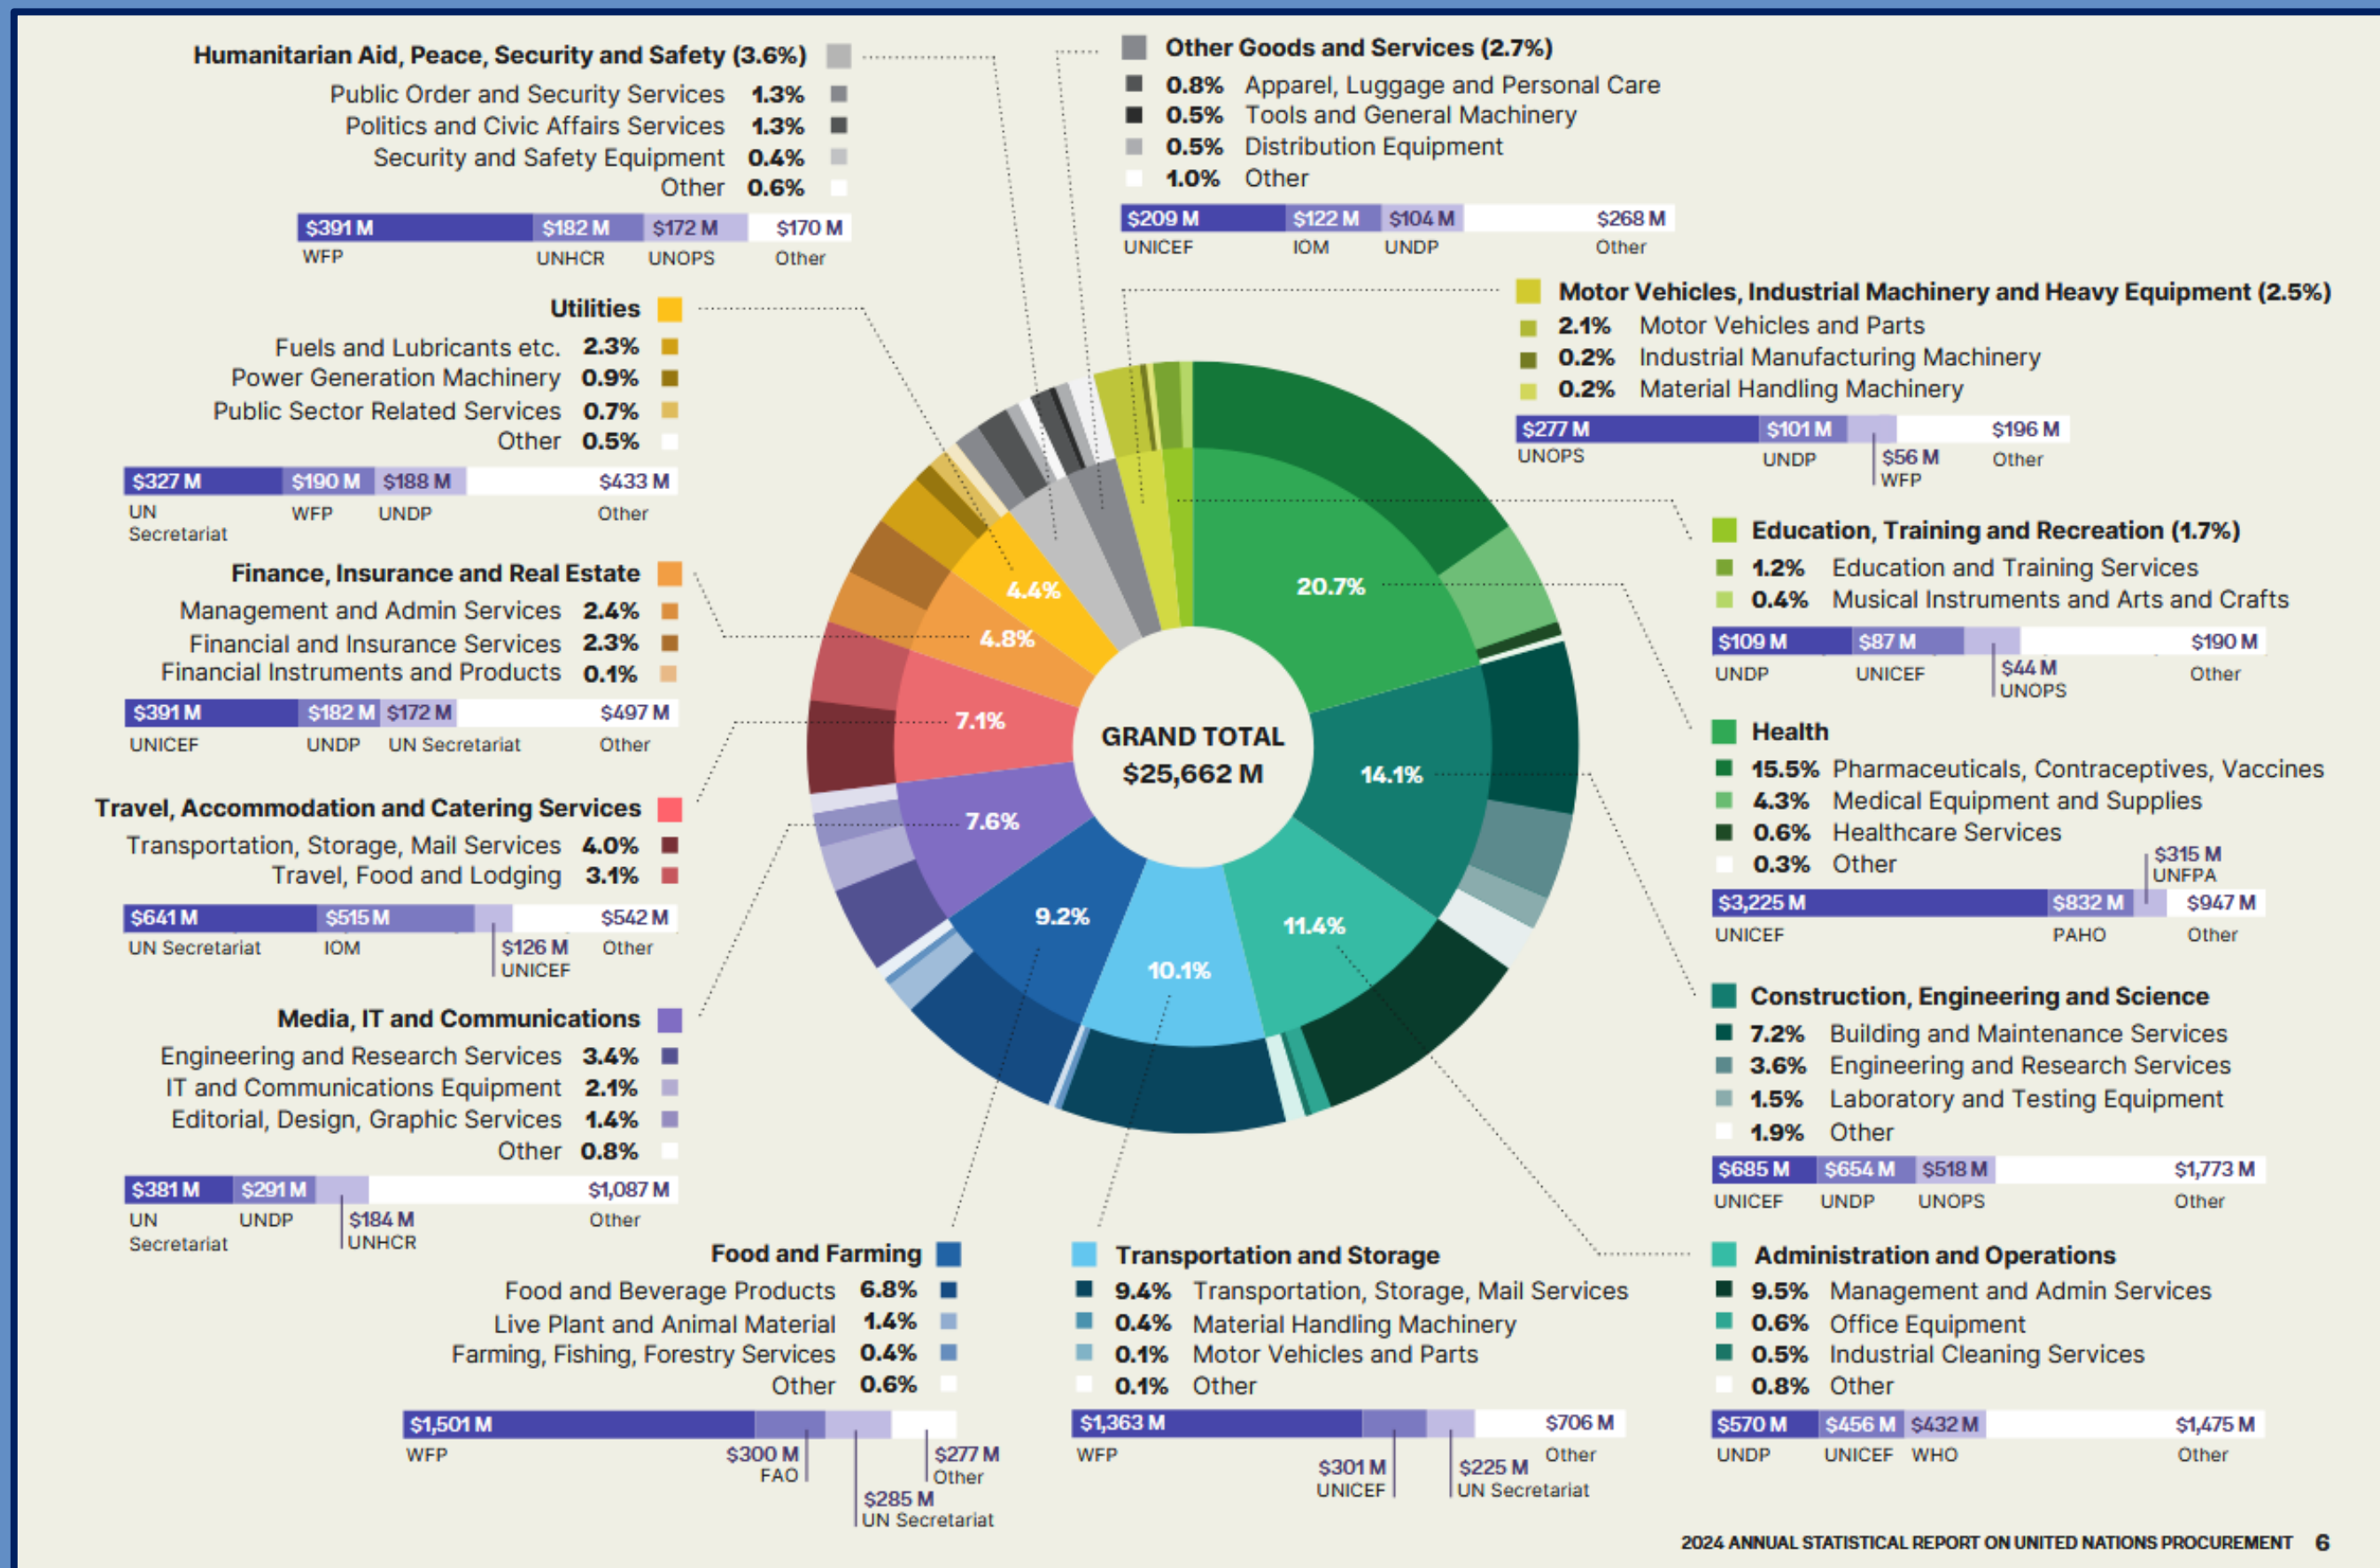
Humanitarian Aid, Peace, Security and Safety (3.6%)
Public Order and Security Services 1.3%
Politics and Civic Affairs Services 1.3%
Security and Safety Equipment 0.4%
Other 0.6%
$391 M $182 M $172 M $170 M
WFP UNHCR UNOPS Other

Other Goods and Services (2.7%)
0.8% Apparel, Luggage and Personal Care
0.5% Tools and General Machinery
0.5% Distribution Equipment
1.0% Other
$209 M $122 M $104 M $268 M
UNICEF IOM UNDP Other

Utilities
Fuels and Lubricants etc. 2.3%
Power Generation Machinery 0.9%
Public Sector Related Services 0.7%
Other 0.5%
$327 M $190 M $188 M $433 M
UN Secretariat WFP UNDP Other

Motor Vehicles, Industrial Machinery and Heavy Equipment (2.5%)
2.1% Motor Vehicles and Parts
0.2% Industrial Manufacturing Machinery
0.2% Material Handling Machinery
$277 M $101 M $196 M
UNOPS UNDP $56 M WFP Other

Finance, Insurance and Real Estate
Management and Admin Services 2.4%
Financial and Insurance Services 2.3%
Financial Instruments and Products 0.1%
$391 M $182 M $172 M $497 M
UNICEF UNDP UN Secretariat Other

Education, Training and Recreation (1.7%)
1.2% Education and Training Services
0.4% Musical Instruments and Arts and Crafts
$109 M $87 M $190 M
UNDP UNICEF $44 M UNOPS Other

4.4%
4.8%
20.7%
7.1%
GRAND TOTAL
$25,662 M
14.1%
7.6%
9.2%
11.4%
10.1%

Health
15.5% Pharmaceuticals, Contraceptives, Vaccines
4.3% Medical Equipment and Supplies
0.6% Healthcare Services
0.3% Other
$315 M UNFPA
$3,225 M $832 M $947 M
UNICEF PAHO Other

Travel, Accommodation and Catering Services
Transportation, Storage, Mail Services 4.0%
Travel, Food and Lodging 3.1%
$641 M $515 M $542 M
UN Secretariat IOM $126 M UNICEF Other

Media, IT and Communications
Engineering and Research Services 3.4%
IT and Communications Equipment 2.1%
Editorial, Design, Graphic Services 1.4%
Other 0.8%
$381 M $291 M $1,087 M
UN Secretariat UNDP $184 M UNHCR Other

Construction, Engineering and Science
7.2% Building and Maintenance Services
3.6% Engineering and Research Services
1.5% Laboratory and Testing Equipment
1.9% Other
$685 M $654 M $518 M $1,773 M
UNICEF UNDP UNOPS Other

Food and Farming
Food and Beverage Products 6.8%
Live Plant and Animal Material 1.4%
Farming, Fishing, Forestry Services 0.4%
Other 0.6%
$1,501 M
WFP $300 M FAO $285 M UN Secretariat $277 M Other

Transportation and Storage
9.4% Transportation, Storage, Mail Services
0.4% Material Handling Machinery
0.1% Motor Vehicles and Parts
0.1% Other
$1,363 M $706 M
WFP $301 M UNICEF $225 M UN Secretariat Other

Administration and Operations
9.5% Management and Admin Services
0.6% Office Equipment
0.5% Industrial Cleaning Services
0.8% Other
$570 M $456 M $432 M $1,475 M
UNDP UNICEF WHO Other

2024 ANNUAL STATISTICAL REPORT ON UNITED NATIONS PROCUREMENT 6